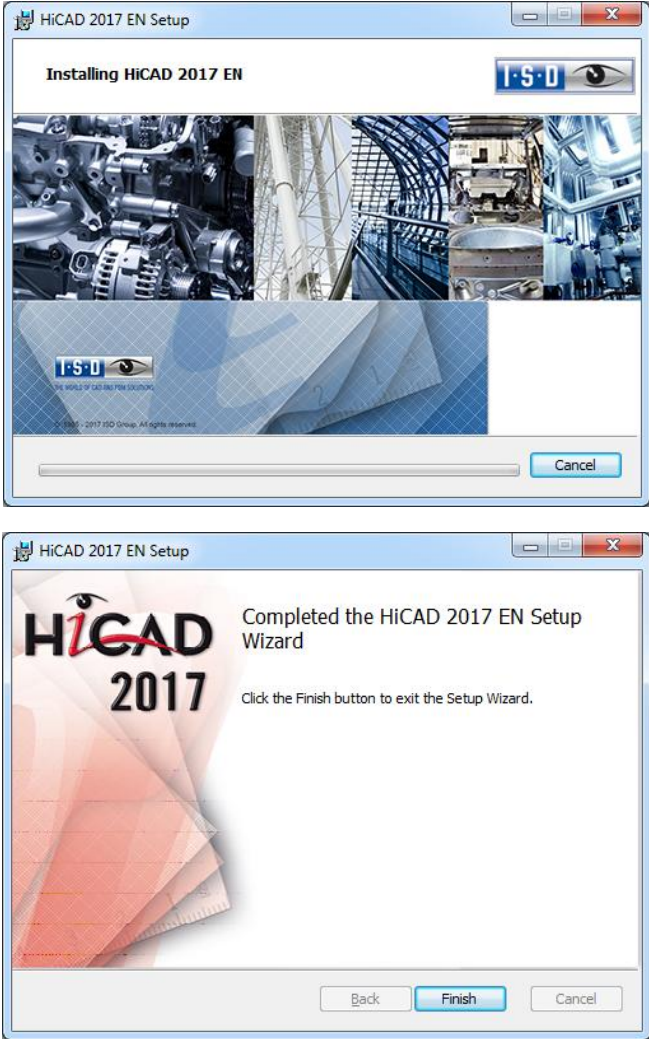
HiCAD 2017 EN Setup

Installing HiCAD 2017 EN

I·S·D

I·S·D
THE WORLD OF CAD AND PDM SOLUTIONS
© 1985 - 2017 ISD Group. All rights reserved.

Cancel

HiCAD 2017 EN Setup

HiCAD
2017

Completed the HiCAD 2017 EN Setup Wizard

Click the Finish button to exit the Setup Wizard.

Back
Finish
Cancel